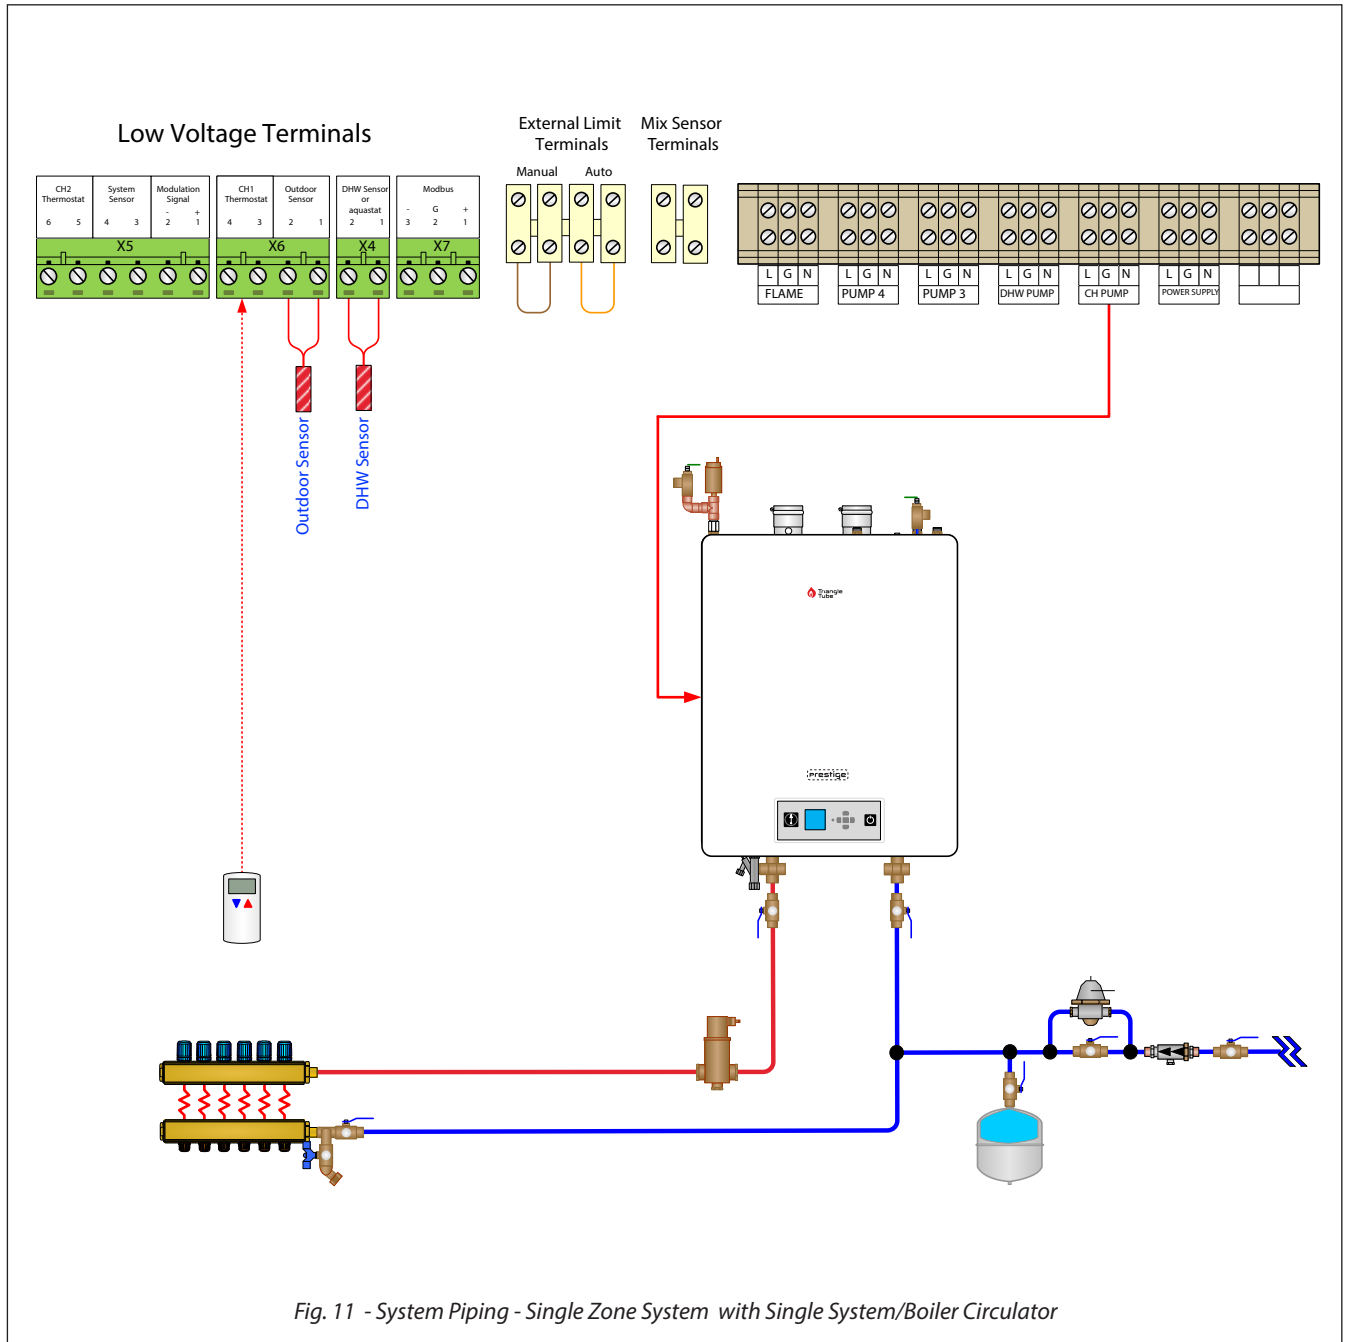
Low Voltage Terminals

CH2 Thermostat
6 5
System Sensor
4 3
Modulation Signal
- +
2 1
X5

CH1 Thermostat
4 3
Outdoor Sensor
2 1
X6

DHW Sensor or aquastat
2 1
X4

Modbus
- G +
3 2 1
X7

External Limit Terminals
Manual
Auto

Mix Sensor Terminals

L G N
FLAME
L G N
PUMP 4
L G N
PUMP 3
L G N
DHW PUMP
L G N
CH PUMP
L G N
POWER SUPPLY

Outdoor Sensor
DHW Sensor

Triangle Tube
Prestige

Fig. 11 - System Piping - Single Zone System with Single System/Boiler Circulator